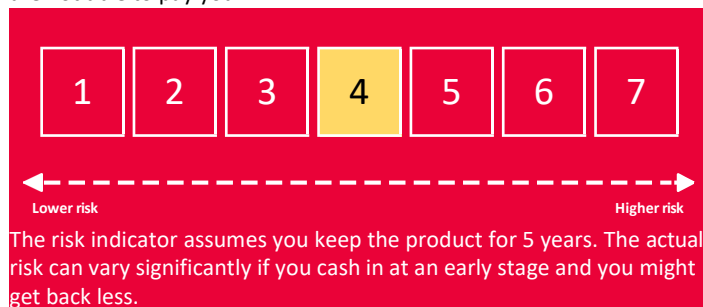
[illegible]

1 2 3 4 5 6 7

Lower risk

Higher risk

The risk indicator assumes you keep the product for 5 years. The actual risk can vary significantly if you cash in at an early stage and you might get back less.